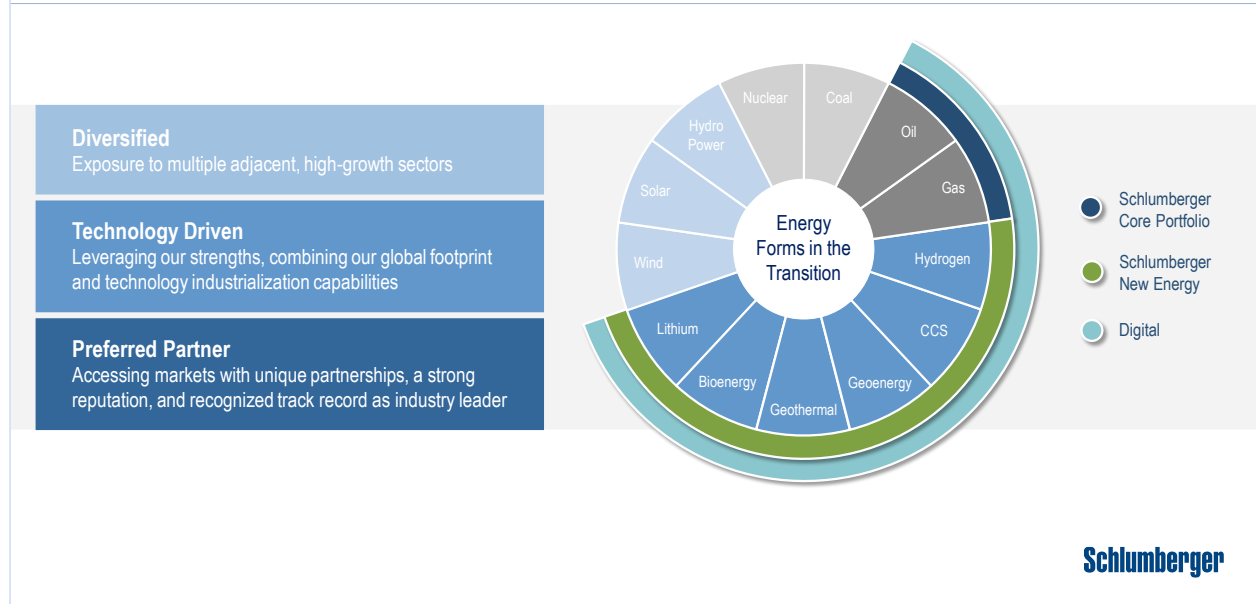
**Diversified**
Exposure to multiple adjacent, high-growth sectors

**Technology Driven**
Leveraging our strengths, combining our global footprint and technology industrialization capabilities

**Preferred Partner**
Accessing markets with unique partnerships, a strong reputation, and recognized track record as industry leader

Energy Forms in the Transition

Nuclear
Coal
Oil
Gas
Hydrogen
CCS
Geoenergy
Geothermal
Bioenergy
Lithium
Wind
Solar
Hydro Power

Schlumberger Core Portfolio
Schlumberger New Energy
Digital

Schlumberger